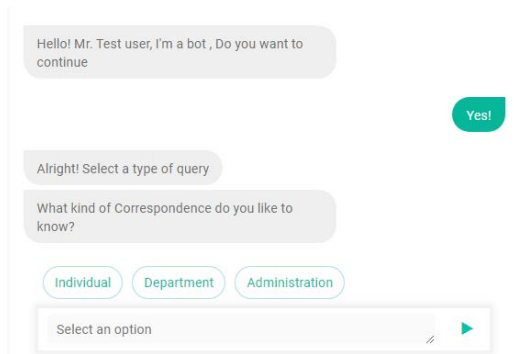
Hello! Mr. Test user, I'm a bot , Do you want to continue

Yes!

Alright! Select a type of query

What kind of Correspondence do you like to know?

Individual

Department

Administration

Select an option